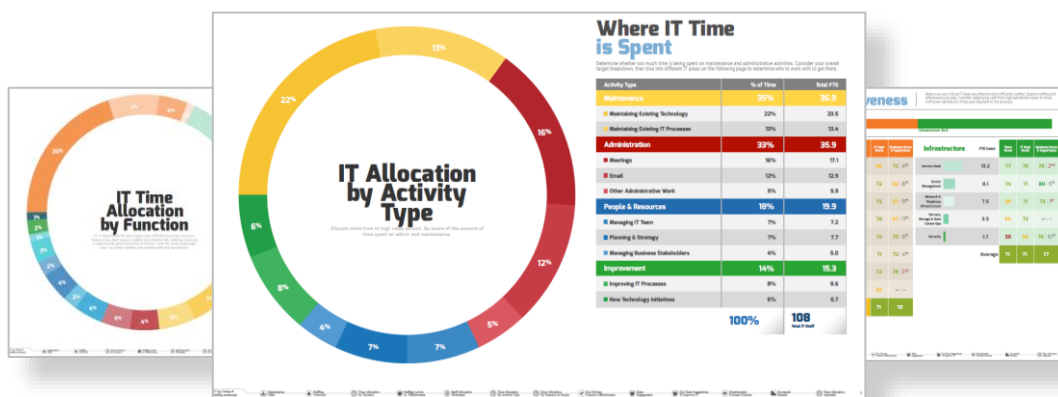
IT Time Allocation by Function

IT Allocation by Activity Type

22%
13%
16%
12%
5%
7%
7%
4%
8%
6%

Where IT Time is Spent

Determine whether too much time is being spent on maintenance and administrative activities. Consider your overall target breakdown, then dive into different IT areas on the following page to determine who to work with to get there.

| Activity Type | % of Time | Total FTE |
|---|---|---|
| Maintenance | 35% | 36.9 |
| Maintaining Existing Technology | 22% | 23.5 |
| Maintaining Existing IT Processes | 13% | 13.4 |
| Administration | 33% | 35.9 |
| Meetings | 16% | 17.1 |
| Email | 12% | 12.9 |
| Other Administrative Work | 5% | 5.9 |
| People & Resources | 18% | 19.9 |
| Managing IT Team | 7% | 7.2 |
| Planning & Strategy | 7% | 7.7 |
| Managing Business Stakeholders | 4% | 5.0 |
| Improvement | 14% | 15.3 |
| Improving IT Processes | 8% | 8.6 |
| New Technology Initiatives | 6% | 6.7 |
| | 100% | 108 Total IT Staff |

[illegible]veness

Infrastructure

| | FTE Count | | | |
|---|---|---|---|---|
| Service Desk | 13.2 | 77 | 79 | 74 |
| Service Management | 8.1 | 74 | 71 | 60 |
| Network & Telephony Infrastructure | 7.5 | 69 | 73 | 73 |
| Servers, Storage & Data Center Ops | 3.5 | 60 | 72 | |
| Security | 1.7 | 88 | 65 | 76 |
| Average | | 71 | 71 | 77 |